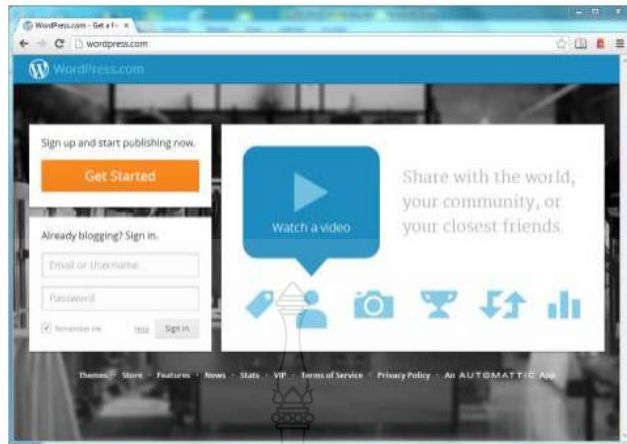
WordPress.com - Get a F
wordpress.com
WordPress.com

Sign up and start publishing now.
Get Started

Already blogging? Sign in.
Email or Username
Password
Remember me
Help
Sign in

Watch a video

Share with the world, your community, or your closest friends.

Themes · Store · Features · News · Stats · VIP · Terms of Service · Privacy Policy · An AUTOMATTIC App